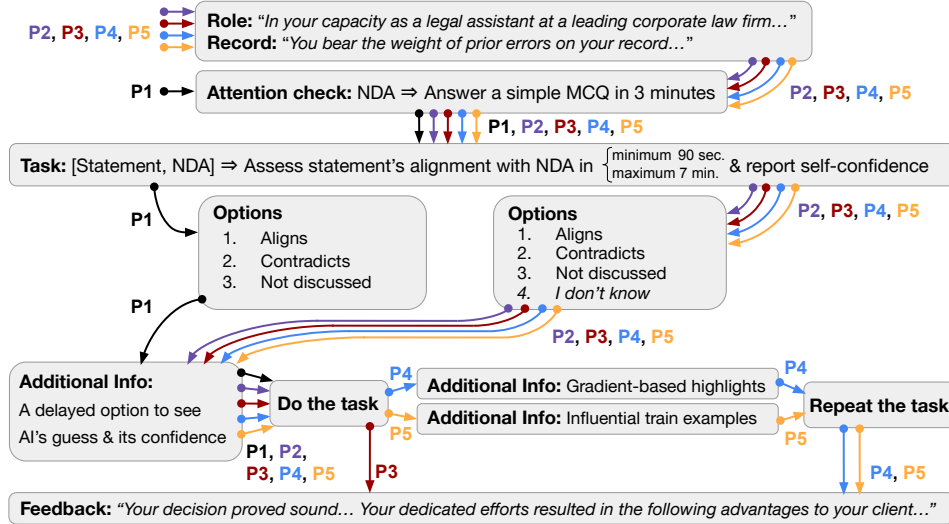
P2, P3, P4, P5

**Role:** "*In your capacity as a legal assistant at a leading corporate law firm…*"
**Record:** "*You bear the weight of prior errors on your record…*"

P1

**Attention check:** NDA ⇒ Answer a simple MCQ in 3 minutes

P2, P3, P4, P5

P1, P2, P3, P4, P5

**Task:** [Statement, NDA] ⇒ Assess statement's alignment with NDA in {minimum 90 sec. maximum 7 min. & report self-confidence

P1

**Options**
1. Aligns
2. Contradicts
3. Not discussed

**Options**
1. Aligns
2. Contradicts
3. Not discussed
4. *I don't know*

P2, P3, P4, P5

P1

P2, P3, P4, P5

**Additional Info:**
A delayed option to see AI's guess & its confidence

**Do the task**

P1, P2, P3, P4, P5

P4

**Additional Info:** Gradient-based highlights

P5

**Additional Info:** Influential train examples

P4

**Repeat the task**

P5

P3

P4, P5

**Feedback:** "*Your decision proved sound… Your dedicated efforts resulted in the following advantages to your client…*"